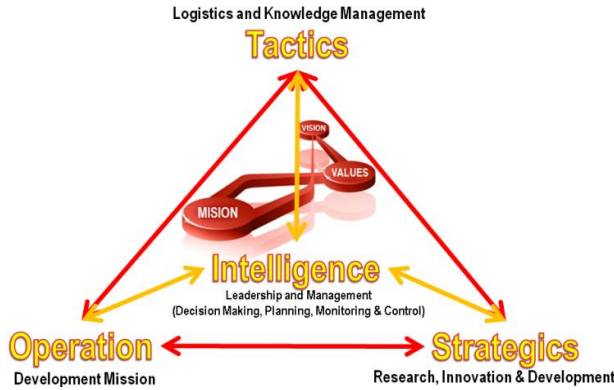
Logistics and Knowledge Management

Tactics

VISION

VALUES

MISION

Intelligence

Leadership and Management (Decision Making, Planning, Monitoring & Control)

Operation

Development Mission

Strategics

Research, Innovation & Development